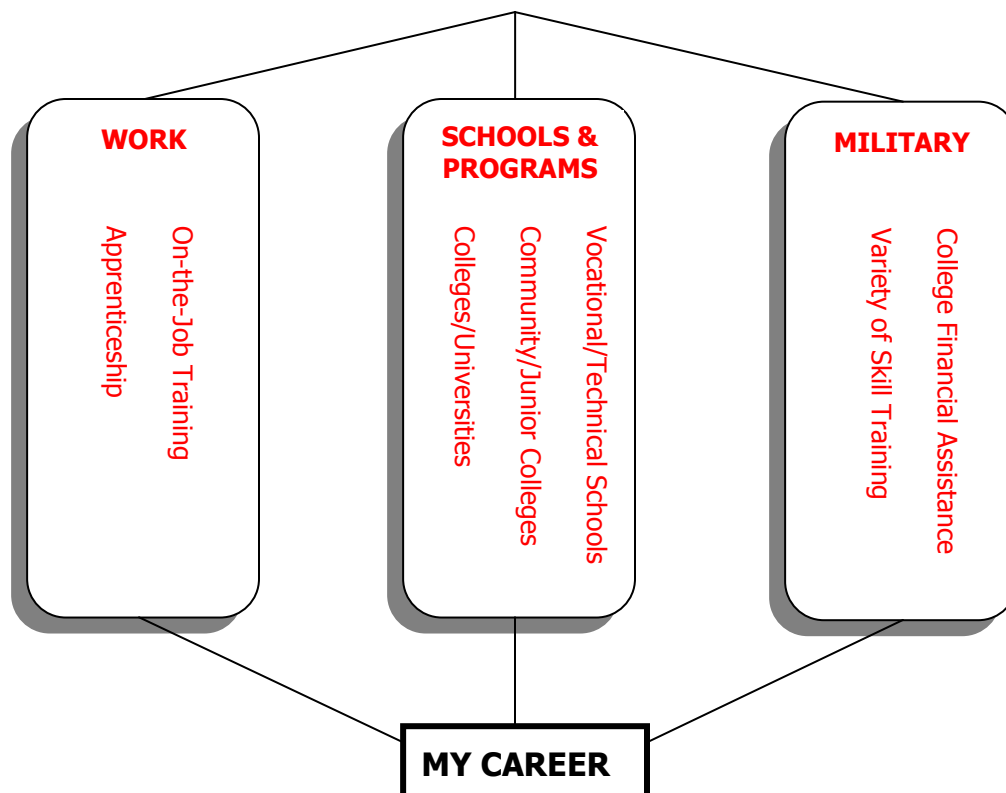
WORK

On-the-Job Training

Apprenticeship

SCHOOLS & PROGRAMS

Vocational/Technical Schools

Community/Junior Colleges

Colleges/Universities

MILITARY

College Financial Assistance

Variety of Skill Training

MY CAREER